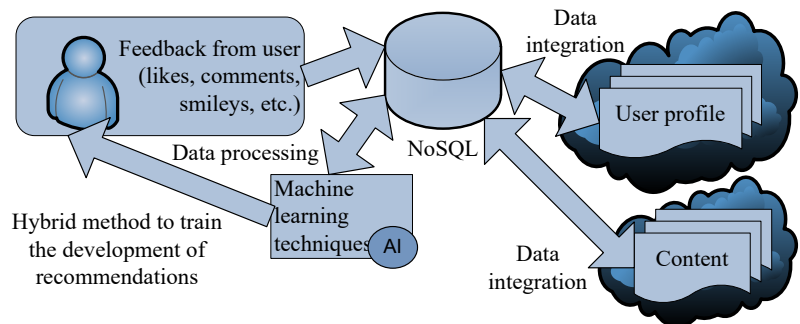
Feedback from user (likes, comments, smileys, etc.)

Data integration

NoSQL

User profile

Data processing

Machine learning techniques

AI

Hybrid method to train the development of recommendations

Data integration

Content